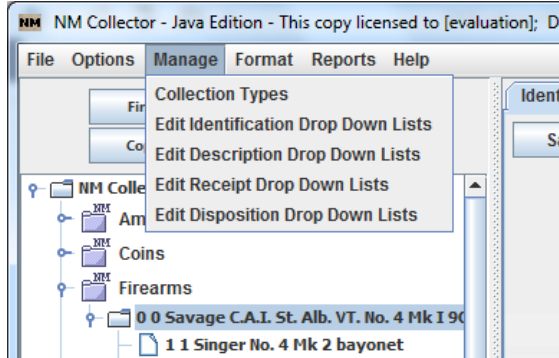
NM NM Collector - Java Edition - This copy licensed to [evaluation]; D

File Options Manage Format Reports Help

Fi

Co

Collection Types
Edit Identification Drop Down Lists
Edit Description Drop Down Lists
Edit Receipt Drop Down Lists
Edit Disposition Drop Down Lists

Ident

Sa

NM Collec

NM Am

NM Coins

NM Firearms

0 0 Savage C.A.I. St. Alb. VT. No. 4 Mk I 9C

1 1 Singer No. 4 Mk 2 bayonet